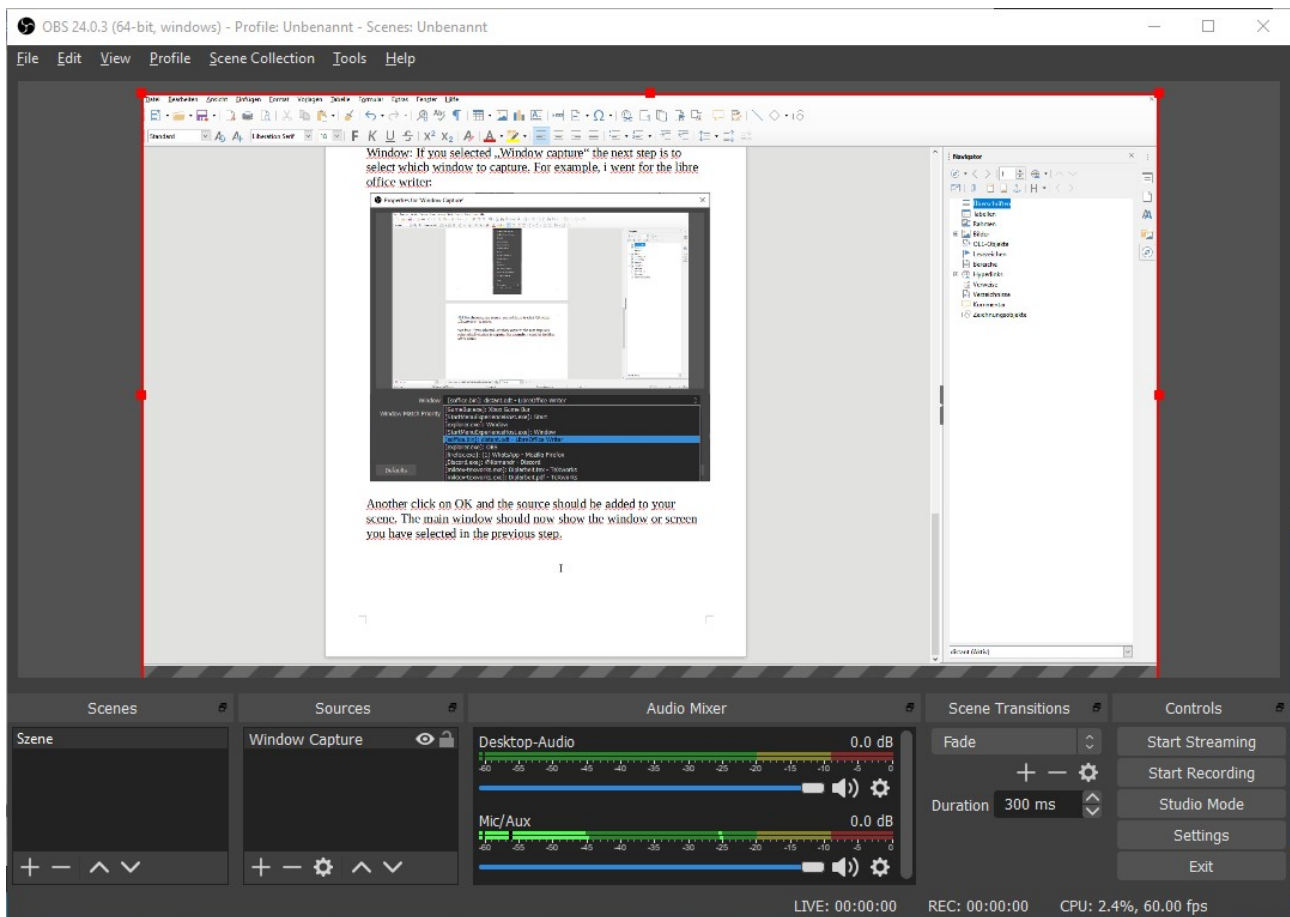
OBS 24.0.3 (64-bit, windows) - Profile: Unbenannt - Scenes: Unbenannt

File Edit View Profile Scene Collection Tools Help

Datei Bearbeiten Ansicht Einfügen Format Vorlagen Tabelle Formular Extras Fenster Hilfe

Standard Liberation Serif 10 F K U S

Window: If you selected „Window capture" the next step is to select which window to capture. For example, i went for the libre office writer:

Properties for 'Window Capture'

Window [soffice.bin]: dictant.odt - LibreOffice Writer

Window Match Priority

Defaults

Another click on OK and the source should be added to your scene. The main window should now show the window or screen you have selected in the previous step.

Navigator

Überschriften
Tabellen
Rahmen
Bilder
OLE-Objekte
Lesezeichen
Bereiche
Hyperlinks
Verweise
Verzeichnisse
Kommentare
Zeichnungsobjekte

dictant (aktiv)

Scenes
Szene

Sources
Window Capture

Audio Mixer
Desktop-Audio 0.0 dB
-60 -55 -50 -45 -40 -35 -30 -25 -20 -15 -10 -5 0
Mic/Aux 0.0 dB
-60 -55 -50 -45 -40 -35 -30 -25 -20 -15 -10 -5 0

Scene Transitions
Fade
Duration 300 ms

Controls
Start Streaming
Start Recording
Studio Mode
Settings
Exit

LIVE: 00:00:00 REC: 00:00:00 CPU: 2.4%, 60.00 fps